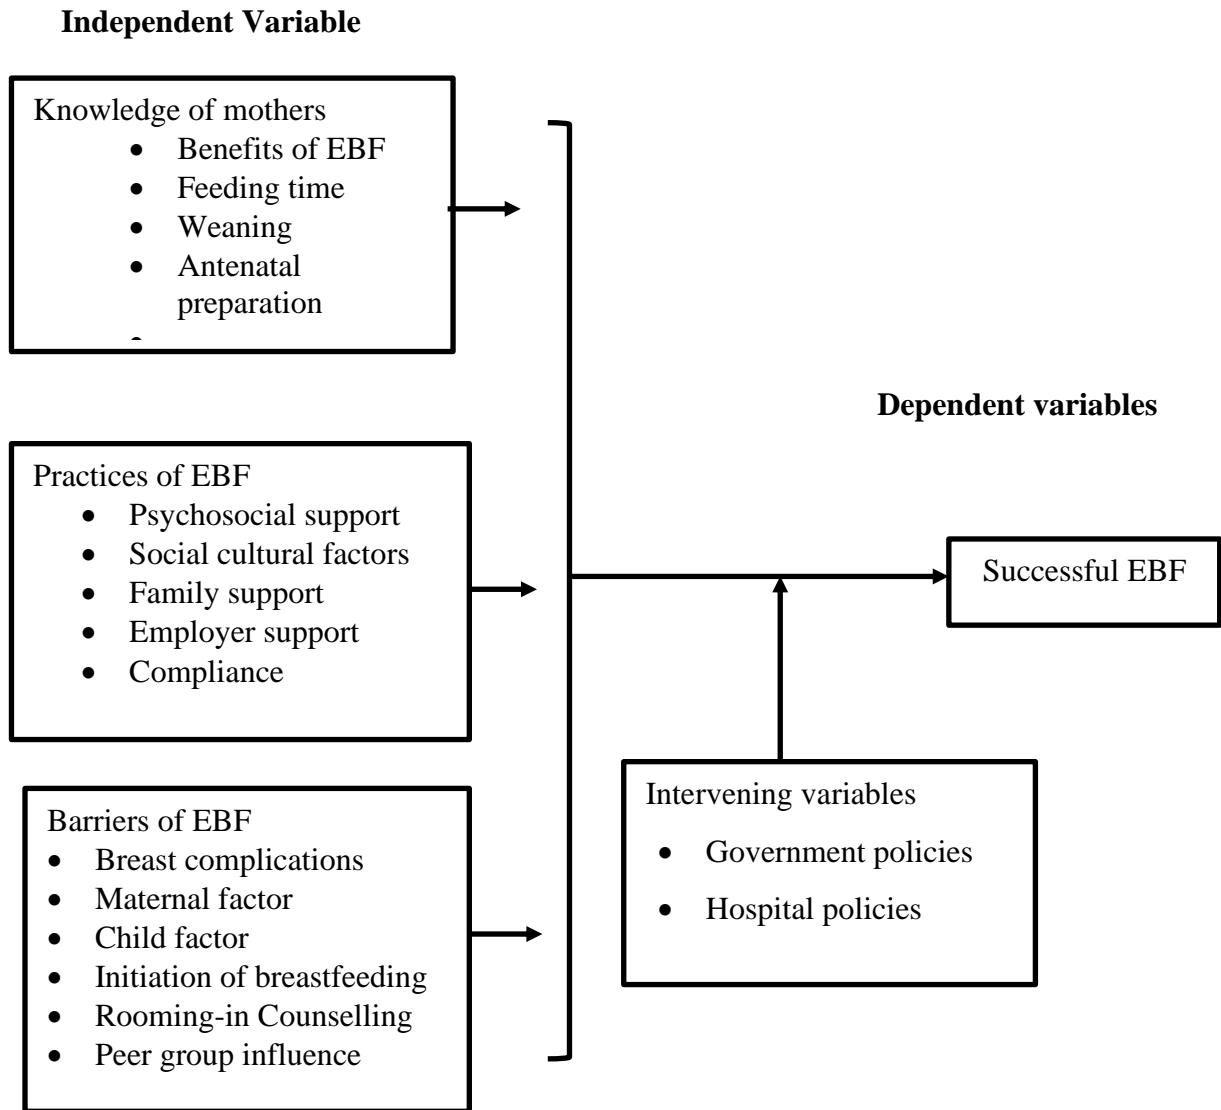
**Independent Variable**

Knowledge of mothers
- Benefits of EBF
- Feeding time
- Weaning
- Antenatal preparation

**Dependent variables**

Practices of EBF
- Psychosocial support
- Social cultural factors
- Family support
- Employer support
- Compliance

Successful EBF

Barriers of EBF
- Breast complications
- Maternal factor
- Child factor
- Initiation of breastfeeding
- Rooming-in Counselling
- Peer group influence

Intervening variables
- Government policies
- Hospital policies